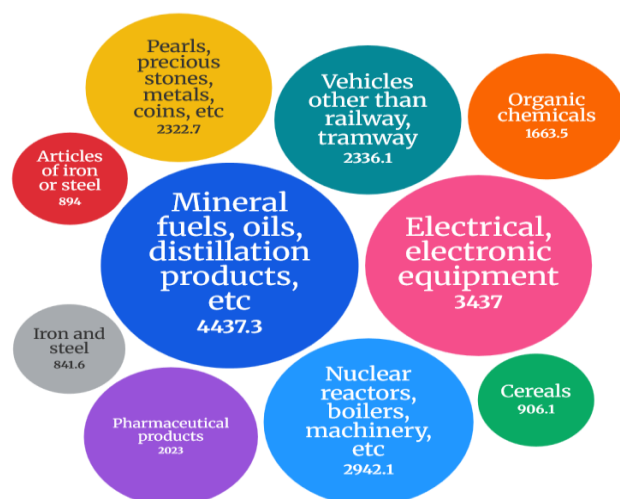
Pearls, precious stones, metals, coins, etc
2322.7

Vehicles other than railway, tramway
2336.1

Organic chemicals
1663.5

Articles of iron or steel
894

Mineral fuels, oils, distillation products, etc
4437.3

Electrical, electronic equipment
3437

Iron and steel
841.6

Pharmaceutical products
2023

Nuclear reactors, boilers, machinery, etc
2942.1

Cereals
906.1